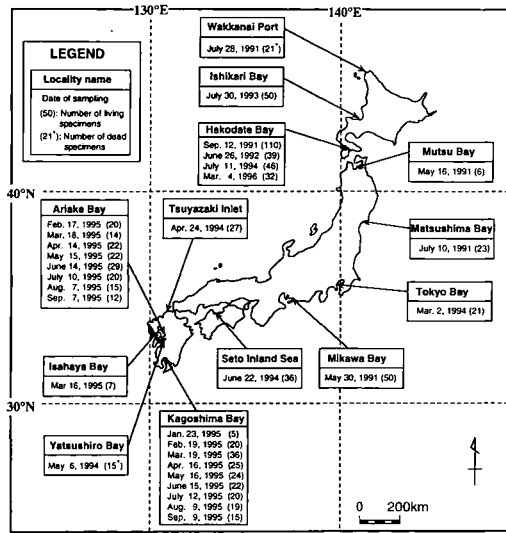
130°E

140°E

LEGEND

Locality name

Date of sampling

(50): Number of living specimens

(21*): Number of dead specimens

Wakkanai Port

July 28, 1991 (21*)

Ishikari Bay

July 30, 1993 (50)

Hakodate Bay

Sep. 12, 1991 (110)
June 26, 1992 (39)
July 11, 1994 (46)
Mar. 4, 1996 (32)

Mutsu Bay

May 16, 1991 (6)

40°N

Ariake Bay

Feb. 17, 1995 (20)
Mar. 18, 1995 (14)
Apr. 14, 1995 (22)
May 15, 1995 (22)
June 14, 1995 (29)
July 10, 1995 (20)
Aug. 7, 1995 (15)
Sep. 7, 1995 (12)

Tsuyazaki Inlet

Apr. 24, 1994 (27)

Matsushima Bay

July 10, 1991 (23)

Tokyo Bay

Mar. 2, 1994 (21)

Isahaya Bay

Mar 16, 1995 (7)

Seto Inland Sea

June 22, 1994 (36)

Mikawa Bay

May 30, 1991 (50)

30°N

Yatsushiro Bay

May 6, 1994 (15*)

Kagoshima Bay

Jan. 23, 1995 (5)
Feb. 19, 1995 (20)
Mar. 19, 1995 (36)
Apr. 16, 1995 (25)
May 16, 1995 (24)
June 15, 1995 (22)
July 12, 1995 (20)
Aug. 9, 1995 (19)
Sep. 9, 1995 (15)

N

0 200km